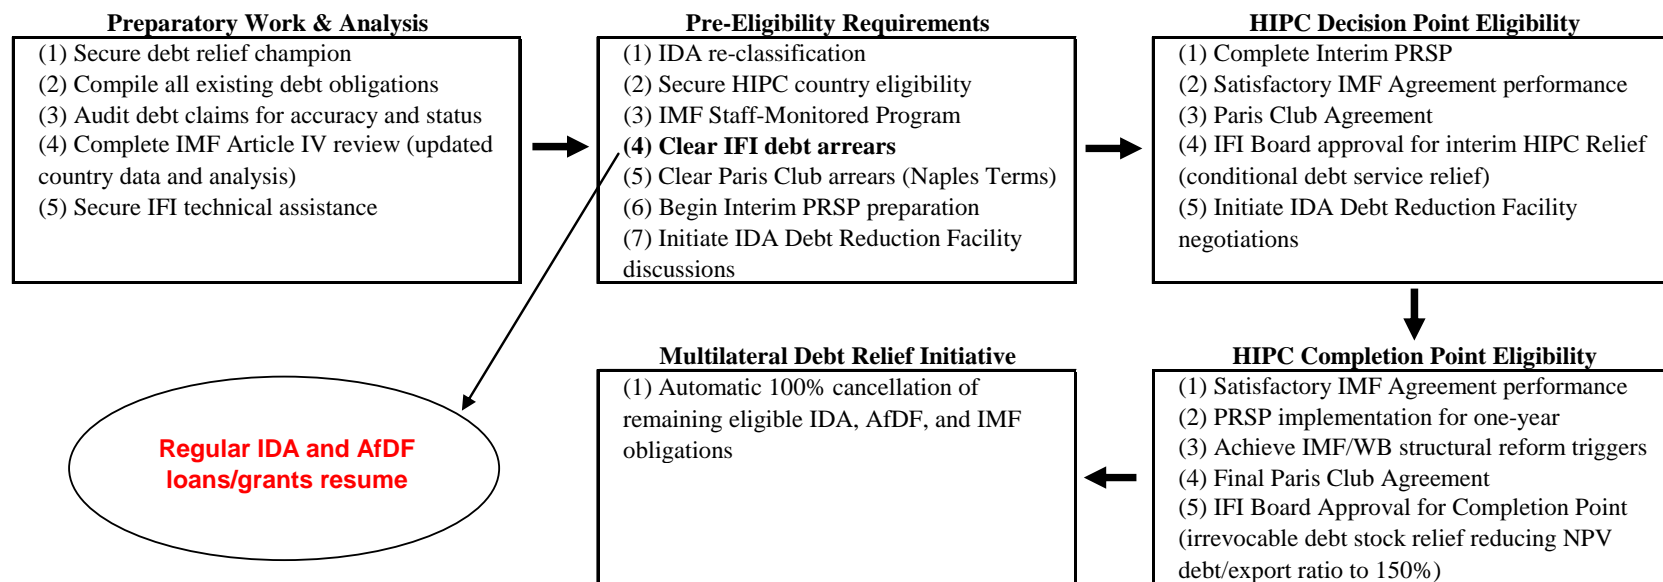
Preparatory Work & Analysis

(1) Secure debt relief champion
(2) Compile all existing debt obligations
(3) Audit debt claims for accuracy and status
(4) Complete IMF Article IV review (updated country data and analysis)
(5) Secure IFI technical assistance

Pre-Eligibility Requirements

(1) IDA re-classification
(2) Secure HIPC country eligibility
(3) IMF Staff-Monitored Program
**(4) Clear IFI debt arrears**
(5) Clear Paris Club arrears (Naples Terms)
(6) Begin Interim PRSP preparation
(7) Initiate IDA Debt Reduction Facility discussions

HIPC Decision Point Eligibility

(1) Complete Interim PRSP
(2) Satisfactory IMF Agreement performance
(3) Paris Club Agreement
(4) IFI Board approval for interim HIPC Relief (conditional debt service relief)
(5) Initiate IDA Debt Reduction Facility negotiations

Regular IDA and AfDF loans/grants resume

Multilateral Debt Relief Initiative

(1) Automatic 100% cancellation of remaining eligible IDA, AfDF, and IMF obligations

HIPC Completion Point Eligibility

(1) Satisfactory IMF Agreement performance
(2) PRSP implementation for one-year
(3) Achieve IMF/WB structural reform triggers
(4) Final Paris Club Agreement
(5) IFI Board Approval for Completion Point (irrevocable debt stock relief reducing NPV debt/export ratio to 150%)